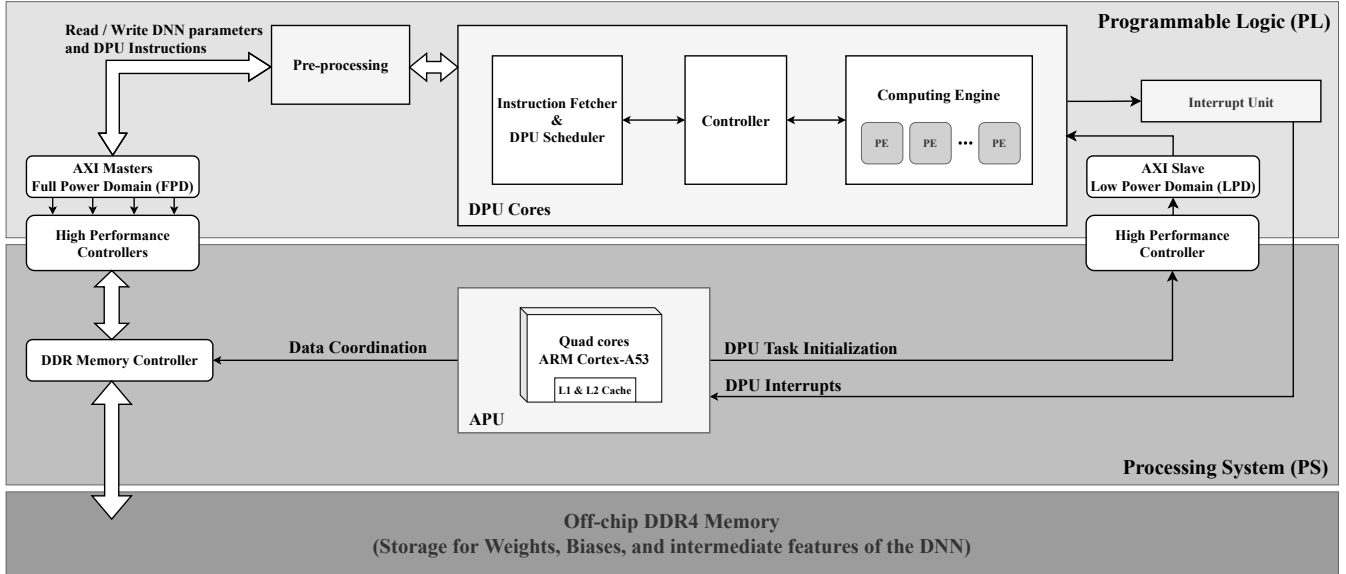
Programmable Logic (PL)

Read / Write DNN parameters and DPU Instructions

Pre-processing

Instruction Fetcher & DPU Scheduler

Controller

Computing Engine

PE

PE

•••

PE

Interrupt Unit

AXI Masters Full Power Domain (FPD)

AXI Slave Low Power Domain (LPD)

DPU Cores

High Performance Controllers

High Performance Controller

DDR Memory Controller

Data Coordination

Quad cores ARM Cortex-A53

L1 & L2 Cache

APU

DPU Task Initialization

DPU Interrupts

Processing System (PS)

Off-chip DDR4 Memory
(Storage for Weights, Biases, and intermediate features of the DNN)